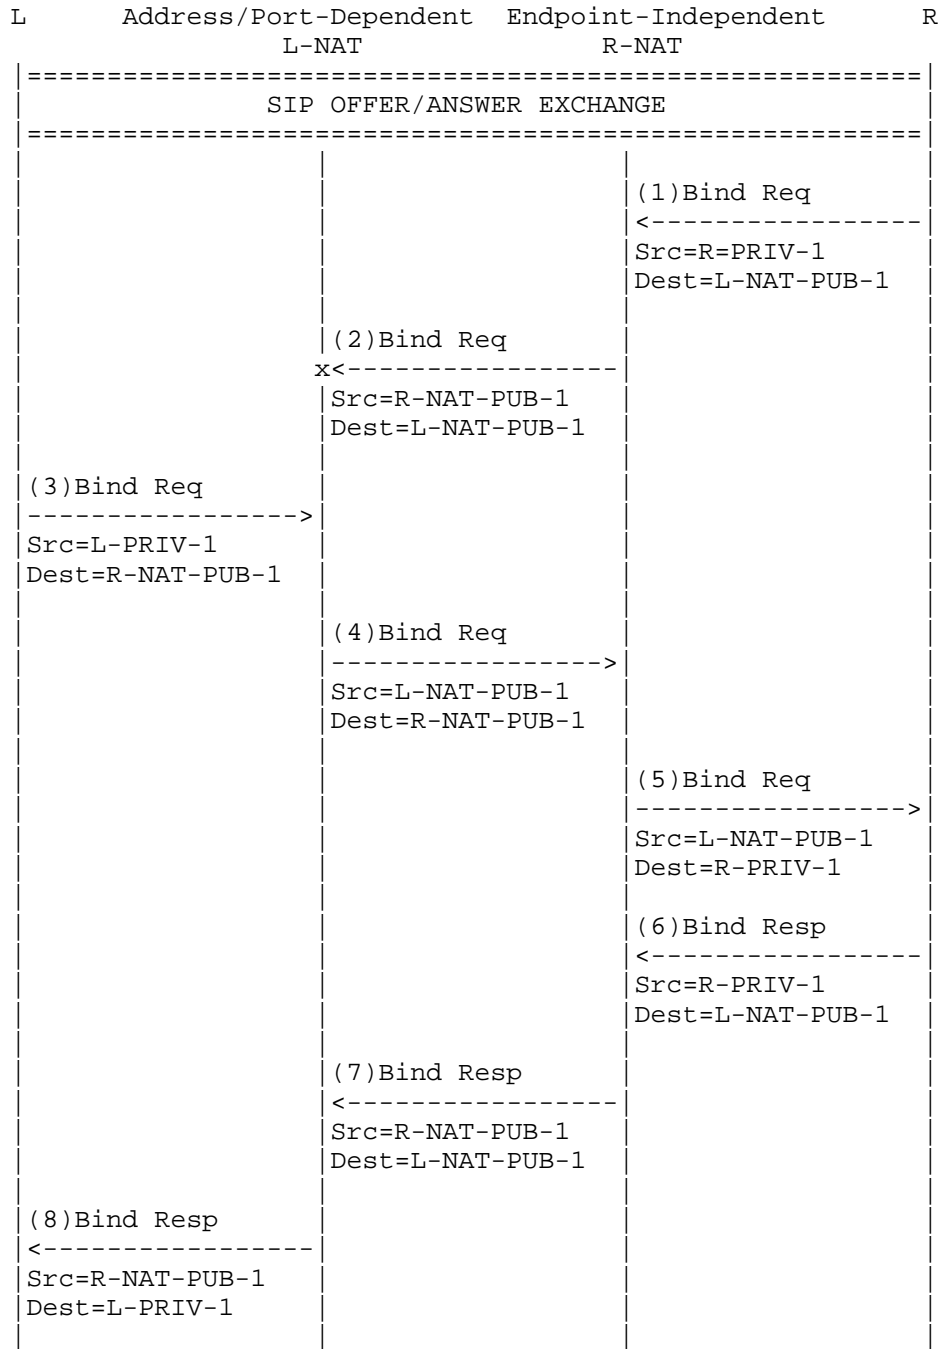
L Address/Port-Dependent Endpoint-Independent R
L-NAT R-NAT

SIP OFFER/ANSWER EXCHANGE

(1)Bind Req
Src=R=PRIV-1
Dest=L-NAT-PUB-1

(2)Bind Req
x
Src=R-NAT-PUB-1
Dest=L-NAT-PUB-1

(3)Bind Req
Src=L-PRIV-1
Dest=R-NAT-PUB-1

(4)Bind Req
Src=L-NAT-PUB-1
Dest=R-NAT-PUB-1

(5)Bind Req
Src=L-NAT-PUB-1
Dest=R-PRIV-1

(6)Bind Resp
Src=R-PRIV-1
Dest=L-NAT-PUB-1

(7)Bind Resp
Src=R-NAT-PUB-1
Dest=L-NAT-PUB-1

(8)Bind Resp
Src=R-NAT-PUB-1
Dest=L-PRIV-1